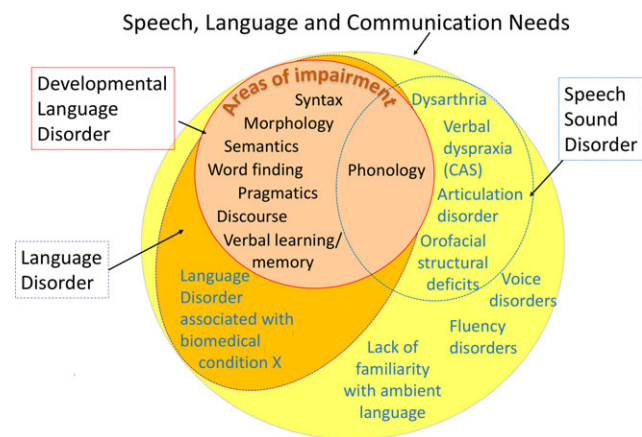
Speech, Language and Communication Needs

Developmental Language Disorder

Speech Sound Disorder

Areas of impairment

Syntax
Morphology
Semantics
Word finding
Pragmatics
Discourse
Verbal learning/ memory

Phonology

Dysarthria
Verbal dyspraxia (CAS)
Articulation disorder
Orofacial structural deficits

Language Disorder

Language Disorder associated with biomedical condition X

Voice disorders

Fluency disorders

Lack of familiarity with ambient language